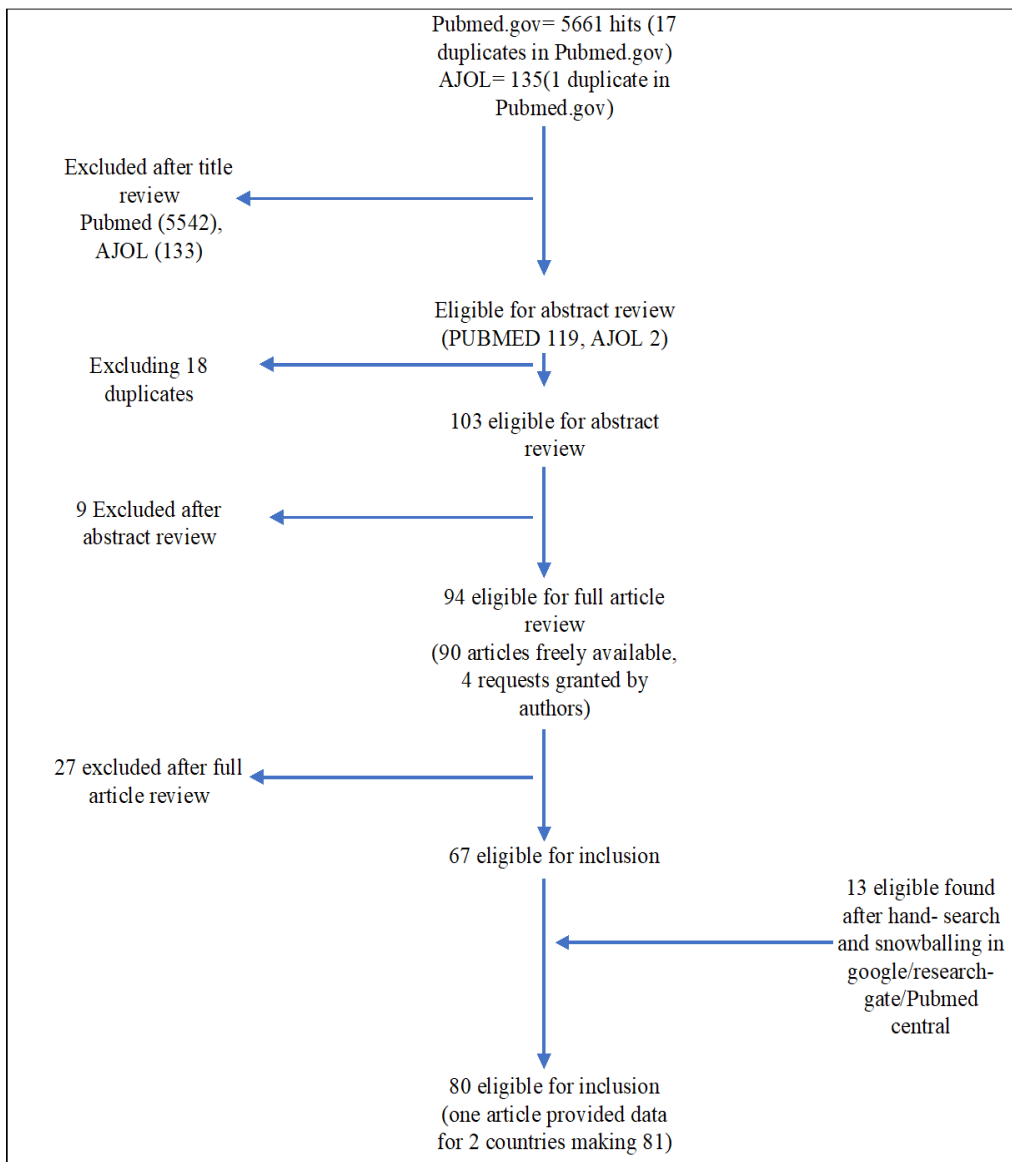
Pubmed.gov= 5661 hits (17 duplicates in Pubmed.gov) AJOL= 135(1 duplicate in Pubmed.gov)

Excluded after title review Pubmed (5542), AJOL (133)

Eligible for abstract review (PUBMED 119, AJOL 2)

Excluding 18 duplicates

103 eligible for abstract review

9 Excluded after abstract review

94 eligible for full article review (90 articles freely available, 4 requests granted by authors)

27 excluded after full article review

67 eligible for inclusion

13 eligible found after hand- search and snowballing in google/research-gate/Pubmed central

80 eligible for inclusion (one article provided data for 2 countries making 81)